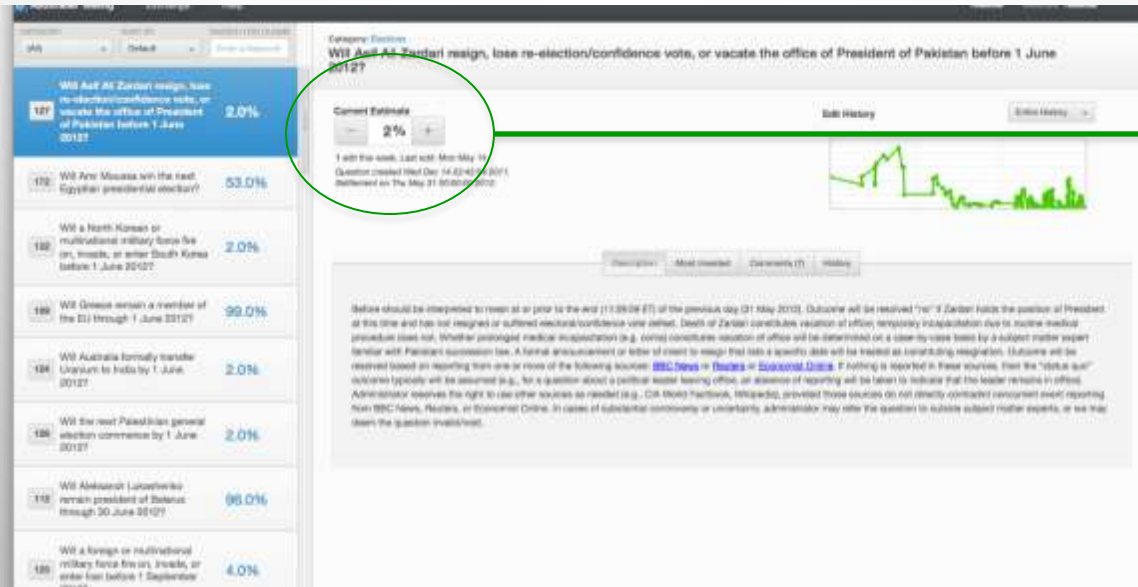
Category: Elections
Will Asif Ali Zardari resign, lose re-election/confidence vote, or vacate the office of President of Pakistan before 1 June 2012?

Current Estimate
− 2% +

Edit History

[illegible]

Description | Most Invested | Comments (1) | History

127 Will Asif Ali Zardari resign, lose re-election/confidence vote, or vacate the office of President of Pakistan before 1 June 2012? 2.0%

172 Will Amr Moussa win the next Egyptian presidential election? 53.0%

132 Will a North Korean or multinational military force fire on, invade, or enter South Korea before 1 June 2012? 2.0%

189 Will Greece remain a member of the EU through 1 June 2012? 99.0%

124 Will Australia formally transfer Uranium to India by 1 June 2012? 2.0%

126 Will the next Palestinian general election commence by 1 June 2012? 2.0%

112 Will Aleksandr Lukashenko remain president of Belarus through 30 June 2012? 96.0%

120 Will a foreign or multinational military force fire on, invade, or enter Iran before 1 September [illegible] 4.0%

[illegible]